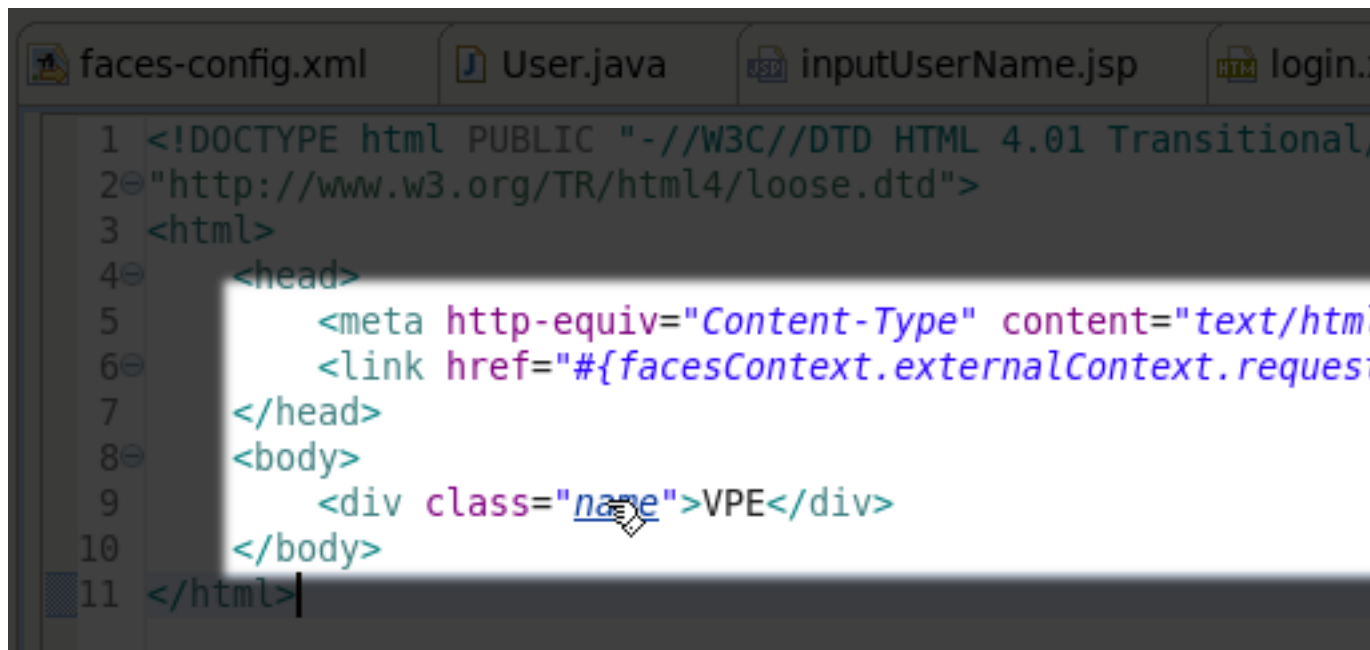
faces-config.xml | User.java | inputUserName.jsp | login.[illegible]

1 <!DOCTYPE html PUBLIC "-//W3C//DTD HTML 4.01 Transitional/
2 "http://www.w3.org/TR/html4/loose.dtd">
3 <html>
4 <head>
5 <meta http-equiv="Content-Type" content="text/html
6 <link href="#{facesContext.externalContext.request
7 </head>
8 <body>
9 <div class="name">VPE</div>
10 </body>
11 </html>